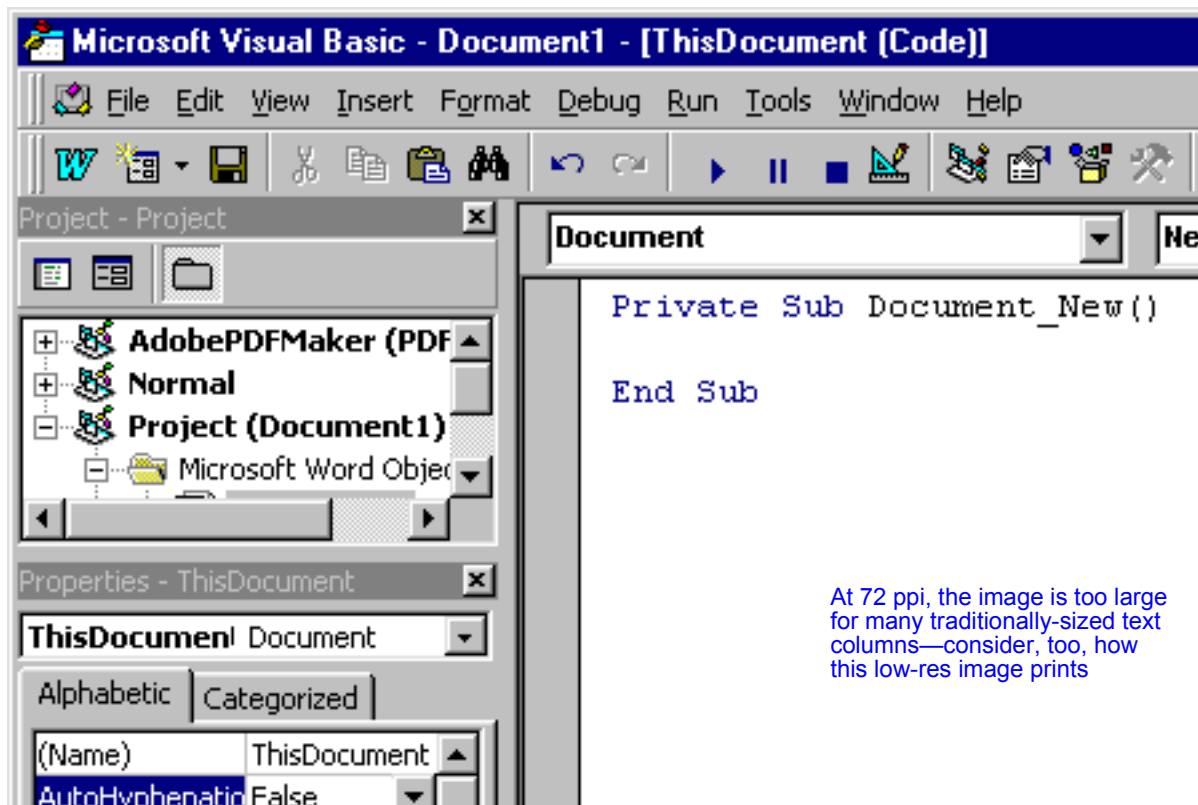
Microsoft Visual Basic - Document1 - [ThisDocument (Code)]

File Edit View Insert Format Debug Run Tools Window Help

Project - Project

AdobePDFMaker (PDF
Normal
Project (Document1)
Microsoft Word Objec

Properties - ThisDocument

ThisDocument Document

Alphabetic Categorized

| (Name) | ThisDocument |
|---|---|
| AutoHyphenatio | False |

Document

Ne

Private Sub Document_New()

End Sub

At 72 ppi, the image is too large for many traditionally-sized text columns—consider, too, how this low-res image prints